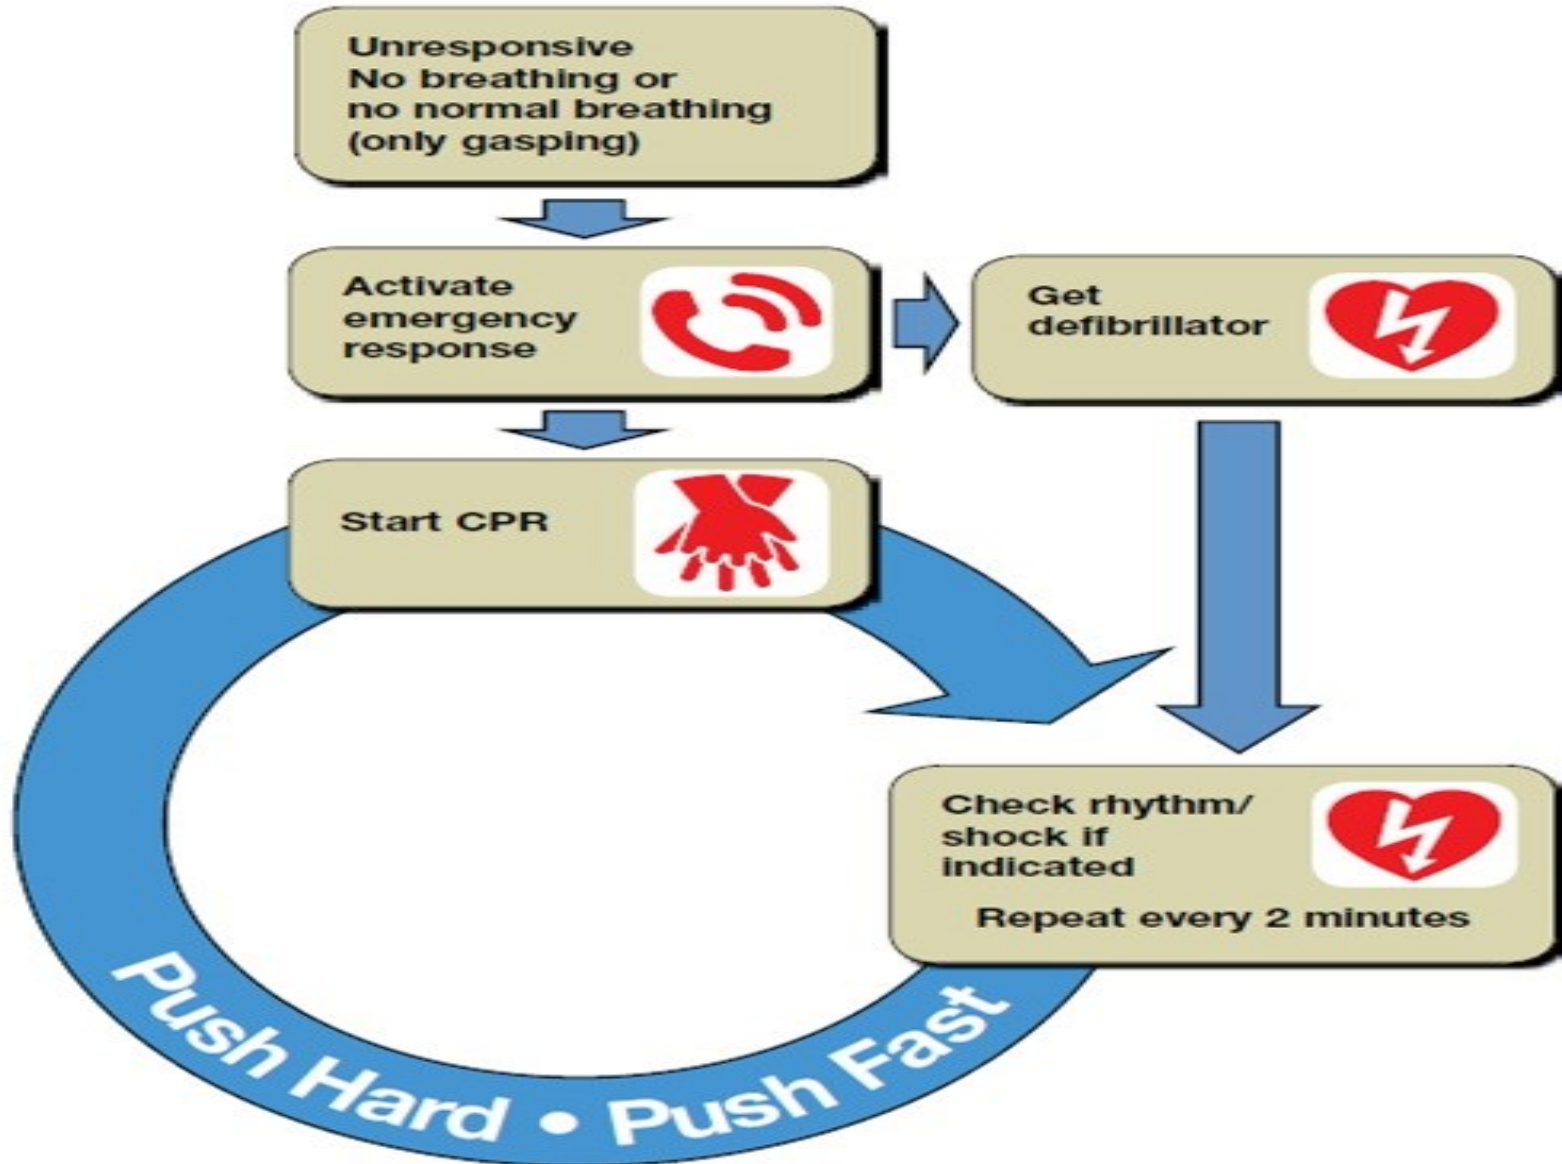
Unresponsive
No breathing or no normal breathing (only gasping)

Activate emergency response

Get defibrillator

Start CPR

Check rhythm/ shock if indicated

Repeat every 2 minutes

Push Hard • Push Fast